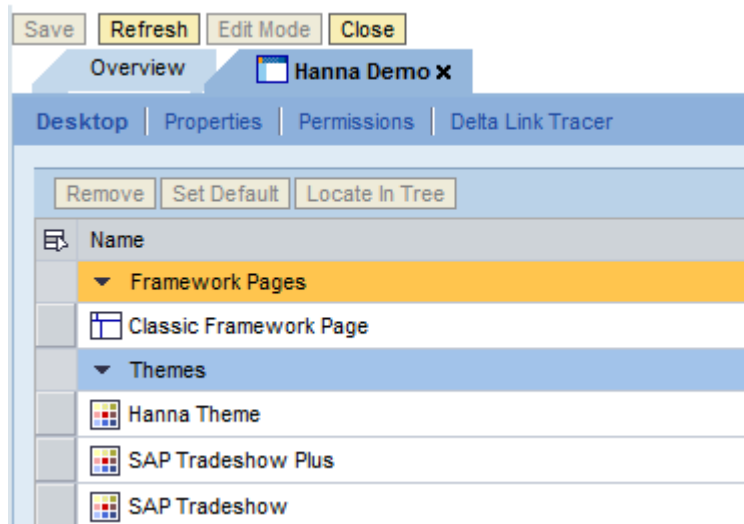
Save | Refresh | Edit Mode | Close

Overview | Hanna Demo ×

Desktop | Properties | Permissions | Delta Link Tracer

Remove | Set Default | Locate In Tree

Name

Framework Pages

Classic Framework Page

Themes

Hanna Theme

SAP Tradeshow Plus

SAP Tradeshow